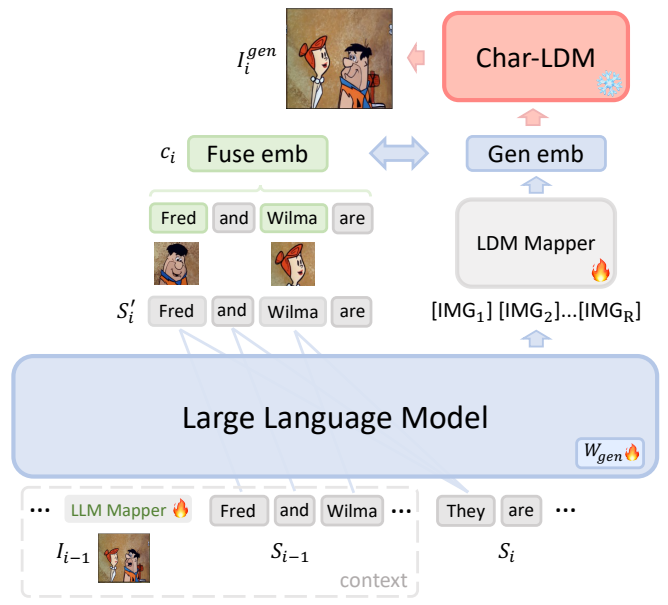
$I_i^{gen}$

Char-LDM

$c_i$ Fuse emb

Gen emb

Fred and Wilma are

LDM Mapper

$S_i'$ Fred and Wilma are

[IMG$_1$] [IMG$_2$]...[IMG$_R$]

Large Language Model

$W_{gen}$

... LLM Mapper Fred and Wilma ... They are ...

$I_{i-1}$ $S_{i-1}$ $S_i$

context